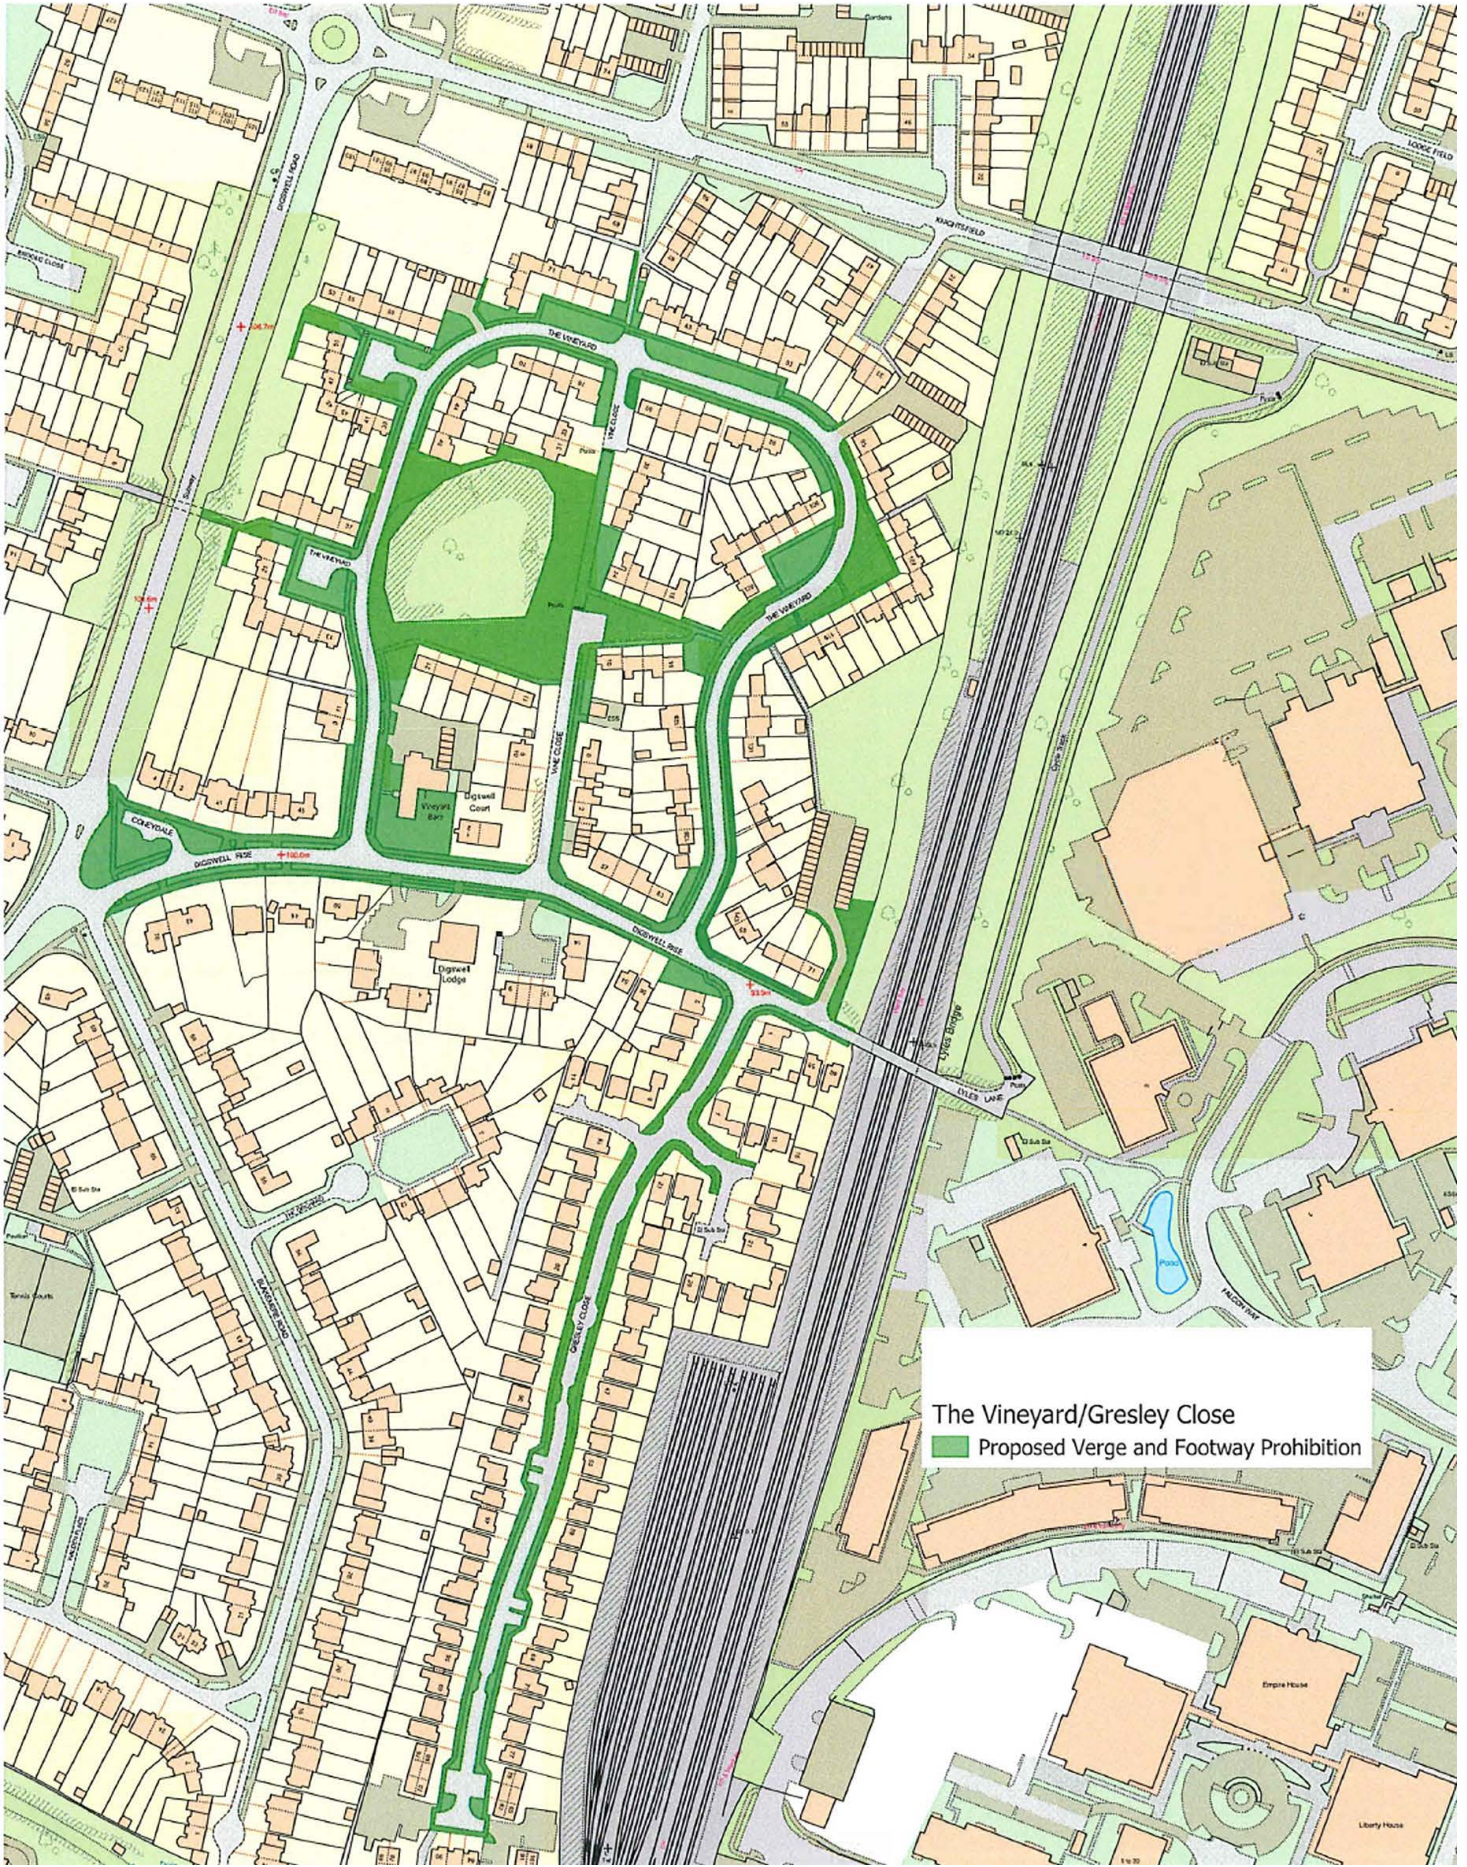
The Vineyard/Gresley Close
Proposed Verge and Footway Prohibition

KNIGHTSFIELD
LODGE FIELD
THE VINEYARD
VINE CLOSE
THE VINEYARD
THE VINEYARD
Vineyard Barn
Digswell Court
CONEYDALE
DIGSWELL RISE
DIGSWELL RISE
Digswell Lodge
GRESLEY CLOSE
CYLES LANE
Cyles Bridge
Pond
Tennis Courts
Empire House
Liberty House